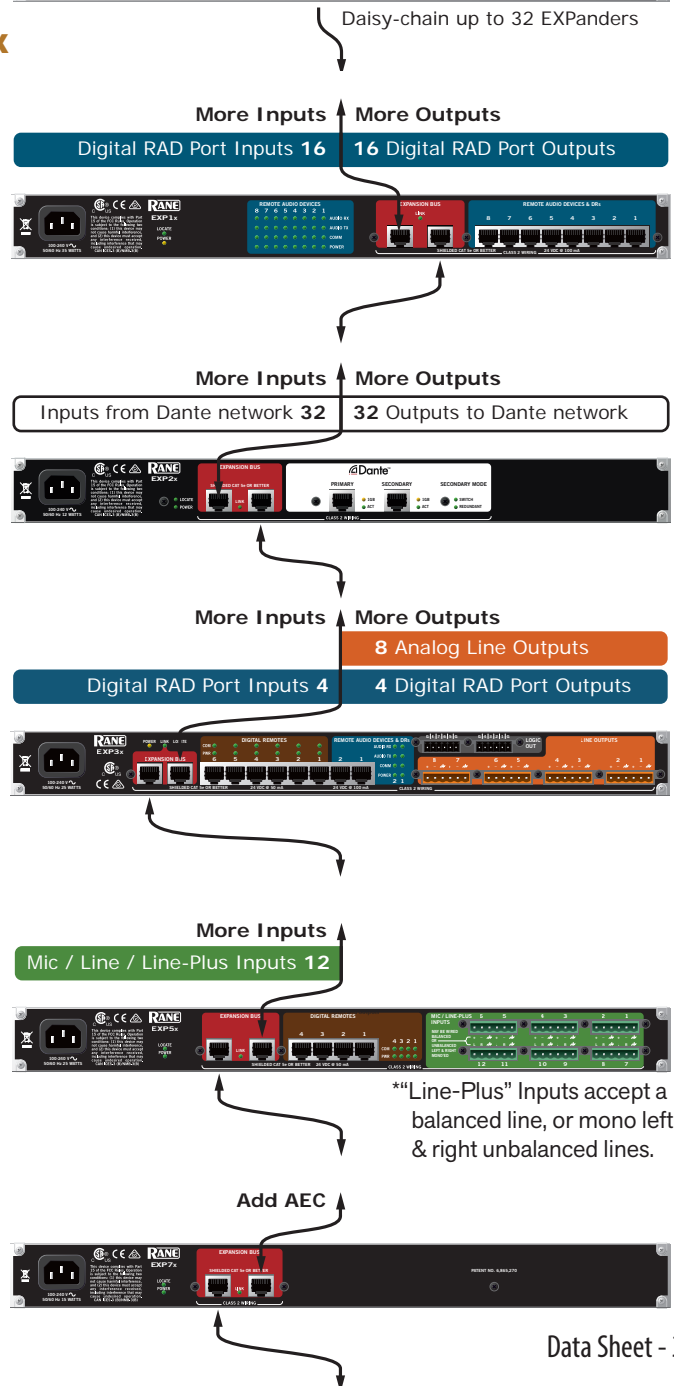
Daisy-chain up to 32 EXPanders

More Inputs More Outputs

Digital RAD Port Inputs **16** **16** Digital RAD Port Outputs

RANE EXP1x

REMOTE AUDIO DEVICES 8 7 6 5 4 3 2 1 AUDIO RX AUDIO TX COMM POWER

LOCATE POWER

EXPANSION BUS LINK SHIELDED CAT 5e OR BETTER

REMOTE AUDIO DEVICES & DRs 8 7 6 5 4 3 2 1 CLASS 2 WIRING 24 VDC @ 100 mA

100-240 V~ 50/60 Hz 25 WATTS

More Inputs More Outputs

Inputs from Dante network **32** **32** Outputs to Dante network

RANE EXP2x

LOCATE POWER

EXPANSION BUS SHIELDED CAT 5e OR BETTER LINK

Dante PRIMARY SECONDARY 1GB ACT SECONDARY MODE SWITCH REDUNDANT CLASS 2 WIRING

100-240 V~ 50/60 Hz 12 WATTS

More Inputs More Outputs

**8** Analog Line Outputs

Digital RAD Port Inputs **4** **4** Digital RAD Port Outputs

RANE EXP3x

POWER LINK LO HI

EXPANSION BUS

DIGITAL REMOTES COM PWR 6 5 4 3 2 1

REMOTE AUDIO DEVICES & DRs AUDIO RX AUDIO TX COMM PWR 2 1

LOGIC OUT LINE OUTPUTS 8 7 6 5 4 3 2 1

SHIELDED CAT 5e OR BETTER 24 VDC @ 50 mA 24 VDC @ 100 mA CLASS 2 WIRING

100-240 V~ 50/60 Hz 25 WATTS

More Inputs

Mic / Line / Line-Plus Inputs **12**

RANE EXP5x

LOCATE POWER

EXPANSION BUS LINK

DIGITAL REMOTES 4 3 2 1 COM PWR 4 3 2 1

MIC / LINE-PLUS INPUTS 5 5 4 3 2 1 12 11 10 9 8 7

SHIELDED CAT 5e OR BETTER 24 VDC @ 50 mA CLASS 2 WIRING

100-240 V~ 50/60 Hz 25 WATTS

*"Line-Plus" Inputs accept a balanced line, or mono left & right unbalanced lines.

Add AEC

RANE EXP7x

LOCATE POWER

EXPANSION BUS SHIELDED CAT 5e OR BETTER LINK CLASS 2 WIRING

PATENT NO. 5,995,270

100-240 V~ 50/60 Hz 25 WATTS

Data Sheet - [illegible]